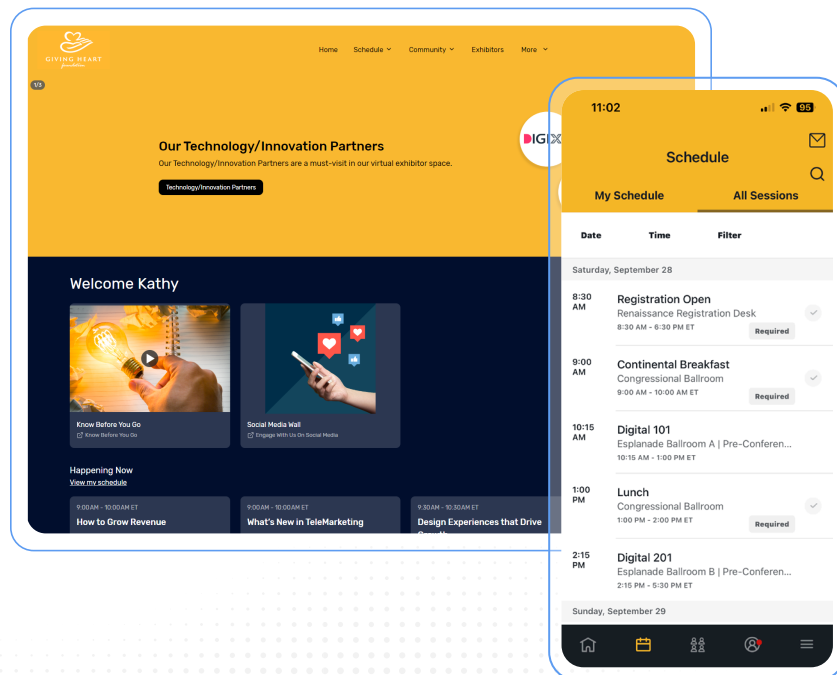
GIVING HEART foundation

Home Schedule Community Exhibitors More

1/3

Our Technology/Innovation Partners

Our Technology/Innovation Partners are a must-visit in our virtual exhibitor space.

Technology/Innovation Partners

DIGIX

Welcome Kathy

Know Before You Go
Know Before You Go

Social Media Wall
Engage With Us On Social Media

Happening Now
View my schedule

9:00AM - 10:00AM ET
How to Grow Revenue

9:00AM - 10:00AM ET
What's New in TeleMarketing

9:30AM - 10:30AM ET
Design Experiences that Drive

11:02 95

Schedule

My Schedule All Sessions

Date Time Filter

Saturday, September 28

8:30 AM
Registration Open
Renaissance Registration Desk
8:30 AM - 6:30 PM ET
Required

9:00 AM
Continental Breakfast
Congressional Ballroom
9:00 AM - 10:00 AM ET
Required

10:15 AM
Digital 101
Esplanade Ballroom A | Pre-Conferen...
10:15 AM - 1:00 PM ET

1:00 PM
Lunch
Congressional Ballroom
1:00 PM - 2:00 PM ET
Required

2:15 PM
Digital 201
Esplanade Ballroom B | Pre-Conferen...
2:15 PM - 5:30 PM ET

Sunday, September 29